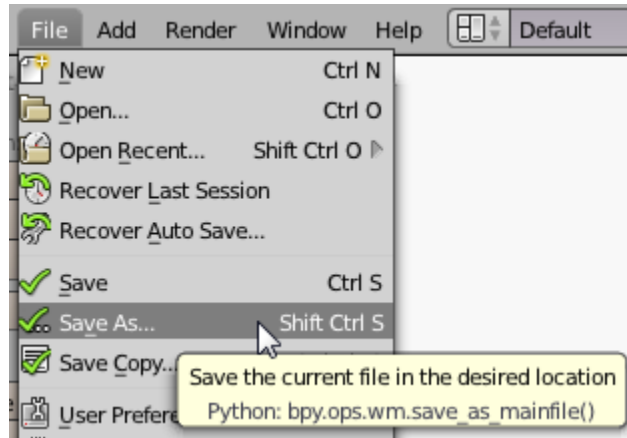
File Add Render Window Help Default

New Ctrl N
Open... Ctrl O
Open Recent... Shift Ctrl O
Recover Last Session
Recover Auto Save...
Save Ctrl S
Save As... Shift Ctrl S
Save Copy...
User Prefere

Save the current file in the desired location
Python: bpy.ops.wm.save_as_mainfile()